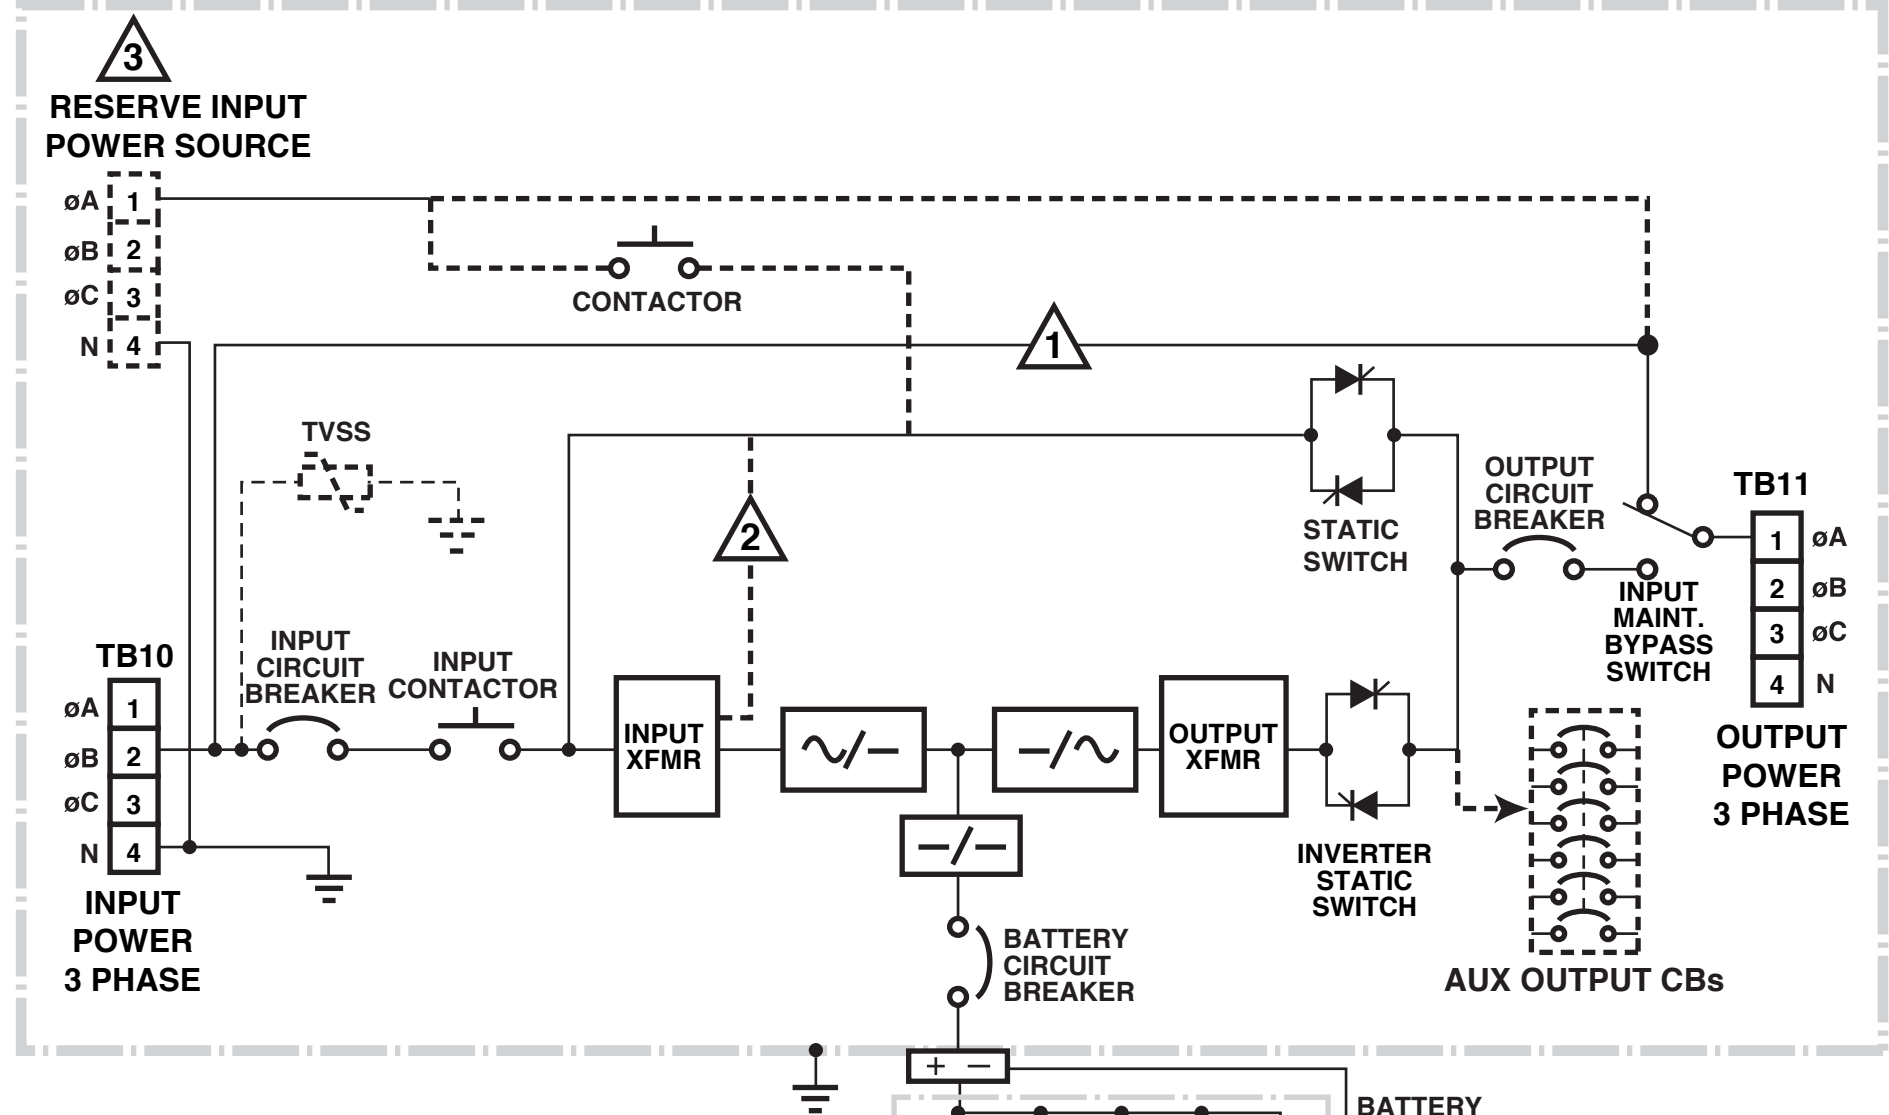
3
RESERVE INPUT POWER SOURCE

øA 1
øB 2
øC 3
N 4

CONTACTOR

1

TVSS

2

STATIC SWITCH

OUTPUT CIRCUIT BREAKER

TB11

| 1 | øA |
|---|---|
| 2 | øB |
| 3 | øC |
| 4 | N |

INPUT MAINT. BYPASS SWITCH

OUTPUT POWER 3 PHASE

TB10

| øA | 1 |
|---|---|
| øB | 2 |
| øC | 3 |
| N | 4 |

INPUT POWER 3 PHASE

INPUT CIRCUIT BREAKER

INPUT CONTACTOR

INPUT XFMR

∿/—

—/∿

OUTPUT XFMR

—/—

INVERTER STATIC SWITCH

BATTERY CIRCUIT BREAKER

AUX OUTPUT CBs

+ −

BATTERY